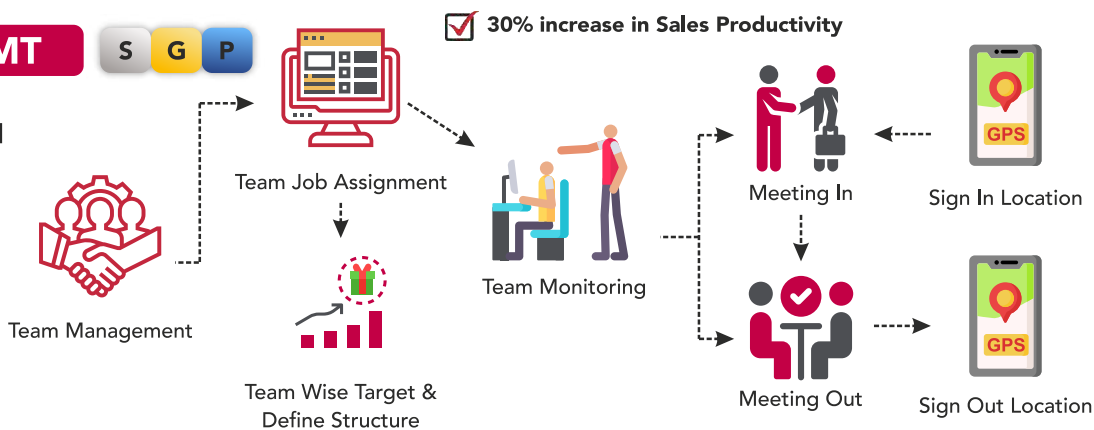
MT

S G P

30% increase in Sales Productivity

Team Management

Team Job Assignment

Team Wise Target & Define Structure

Team Monitoring

Meeting In

Meeting Out

GPS

Sign In Location

GPS

Sign Out Location